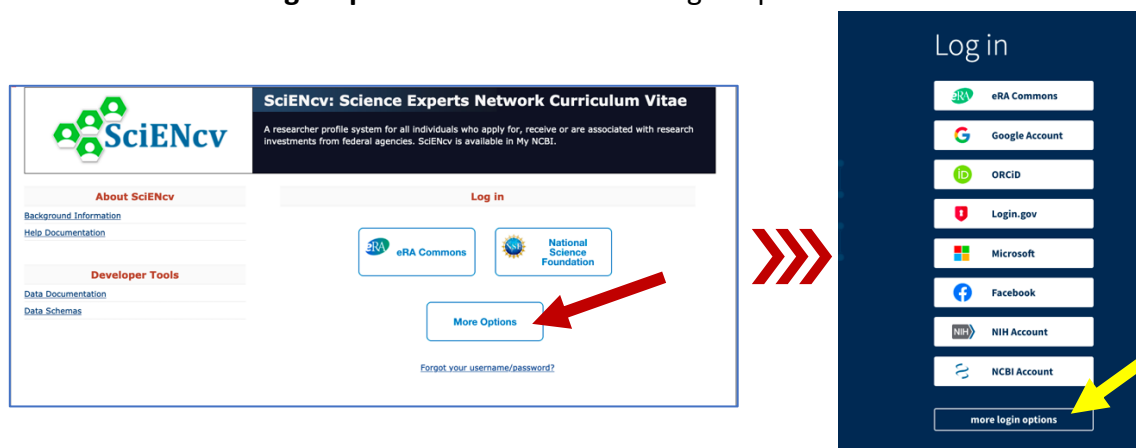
SciENcv

SciENcv: Science Experts Network Curriculum Vitae

A researcher profile system for all individuals who apply for, receive or are associated with research investments from federal agencies. SciENcv is available in My NCBI.

About SciENcv

Background Information

Help Documentation

Developer Tools

Data Documentation

Data Schemas

Log in

eRA Commons

National Science Foundation

More Options

Forgot your username/password?

Log in

eRA Commons

Google Account

ORCiD

Login.gov

Microsoft

Facebook

NIH Account

NCBI Account

more login options